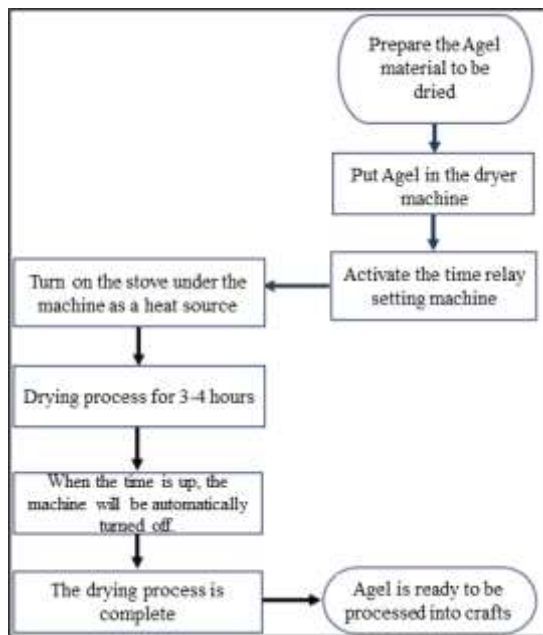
Prepare the Agel material to be dried

Put Agel in the dryer machine

Activate the time relay setting machine

Turn on the stove under the machine as a heat source

Drying process for 3-4 hours

When the time is up, the machine will be automatically turned off

The drying process is complete

Agel is ready to be processed into crafts